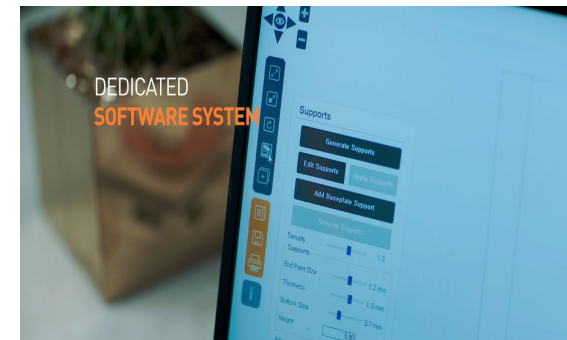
DEDICATED
SOFTWARE SYSTEM

Supports

Generate Supports

Edit Supports

Apply Supports

Add Baseplate Support

Remove Supports

Density

Supports 1.3

End Point Size

Thickness 1.2 mm

Bottom Size 1.3 mm

Height 3.7 mm

5.00